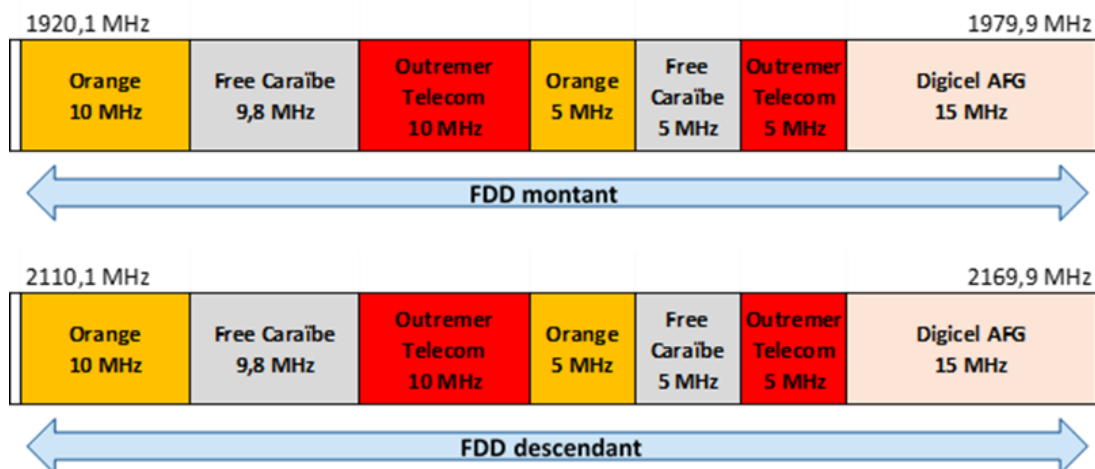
1920,1 MHz

1979,9 MHz

| Orange 10 MHz | Free Caraïbe 9,8 MHz | Outremer Telecom 10 MHz | Orange 5 MHz | Free Caraïbe 5 MHz | Outremer Telecom 5 MHz | Digicel AFG 15 MHz |
|---|---|---|---|---|---|---|

FDD montant

2110,1 MHz

2169,9 MHz

| Orange 10 MHz | Free Caraïbe 9,8 MHz | Outremer Telecom 10 MHz | Orange 5 MHz | Free Caraïbe 5 MHz | Outremer Telecom 5 MHz | Digicel AFG 15 MHz |
|---|---|---|---|---|---|---|

FDD descendant